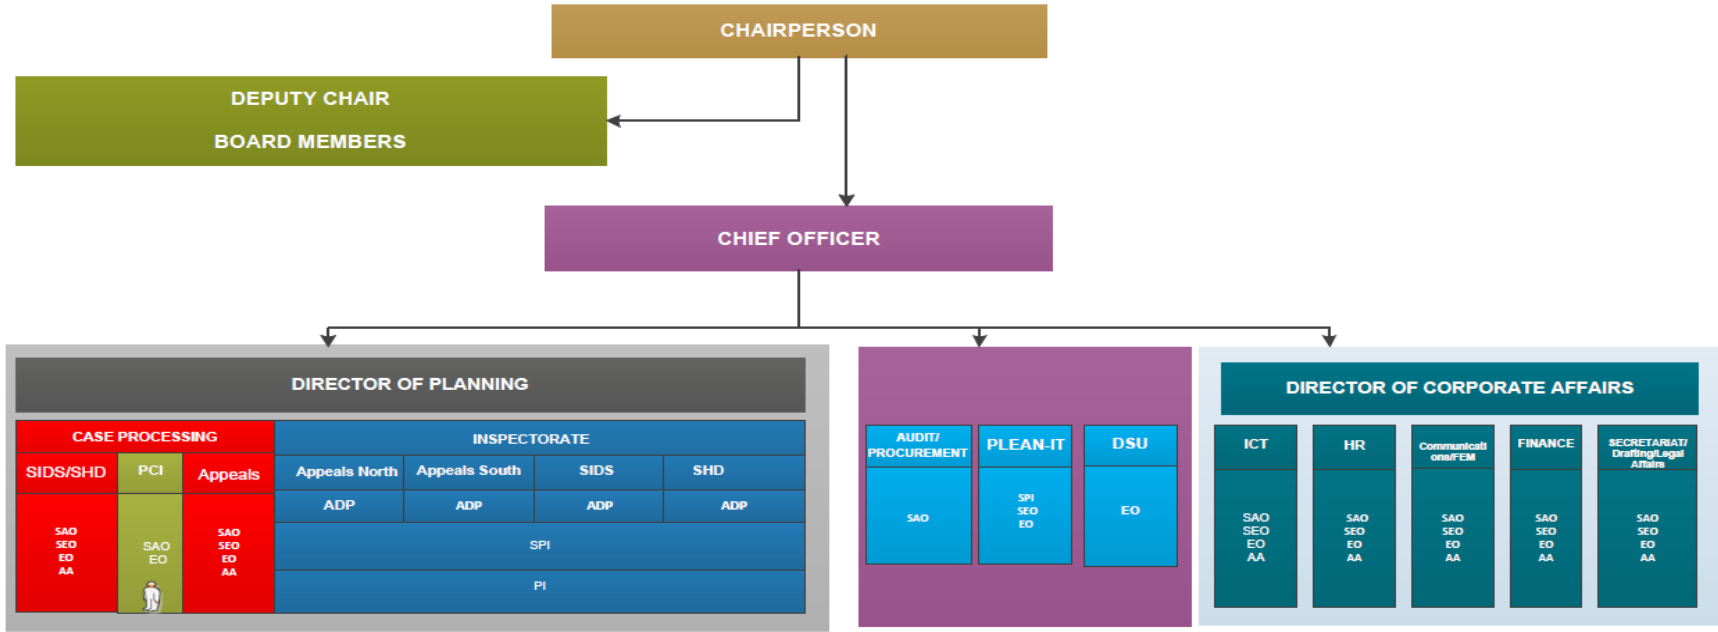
CHAIRPERSON

DEPUTY CHAIR

BOARD MEMBERS

CHIEF OFFICER

DIRECTOR OF PLANNING

| CASE PROCESSING | | | INSPECTORATE | | | |
|---|---|---|---|---|---|---|
| SIDS/SHD | PCI | Appeals | Appeals North | Appeals South | SIDS | SHD |
| SAO SEO EO AA | SAO EO | SAO SEO EO AA | ADP | ADP | ADP | ADP |
| | | | SPI | | | |
| | | | PI | | | |

| AUDIT/ PROCUREMENT | PLEAN-IT | DSU |
|---|---|---|
| SAO | SPI SEO EO | EO |

DIRECTOR OF CORPORATE AFFAIRS

| ICT | HR | Communications/FEM | FINANCE | SECRETARIAT/ Drafting/Legal Affairs |
|---|---|---|---|---|
| SAO SEO EO AA | SAO SEO EO AA | SAO SEO EO AA | SAO SEO EO AA | SAO SEO EO AA |